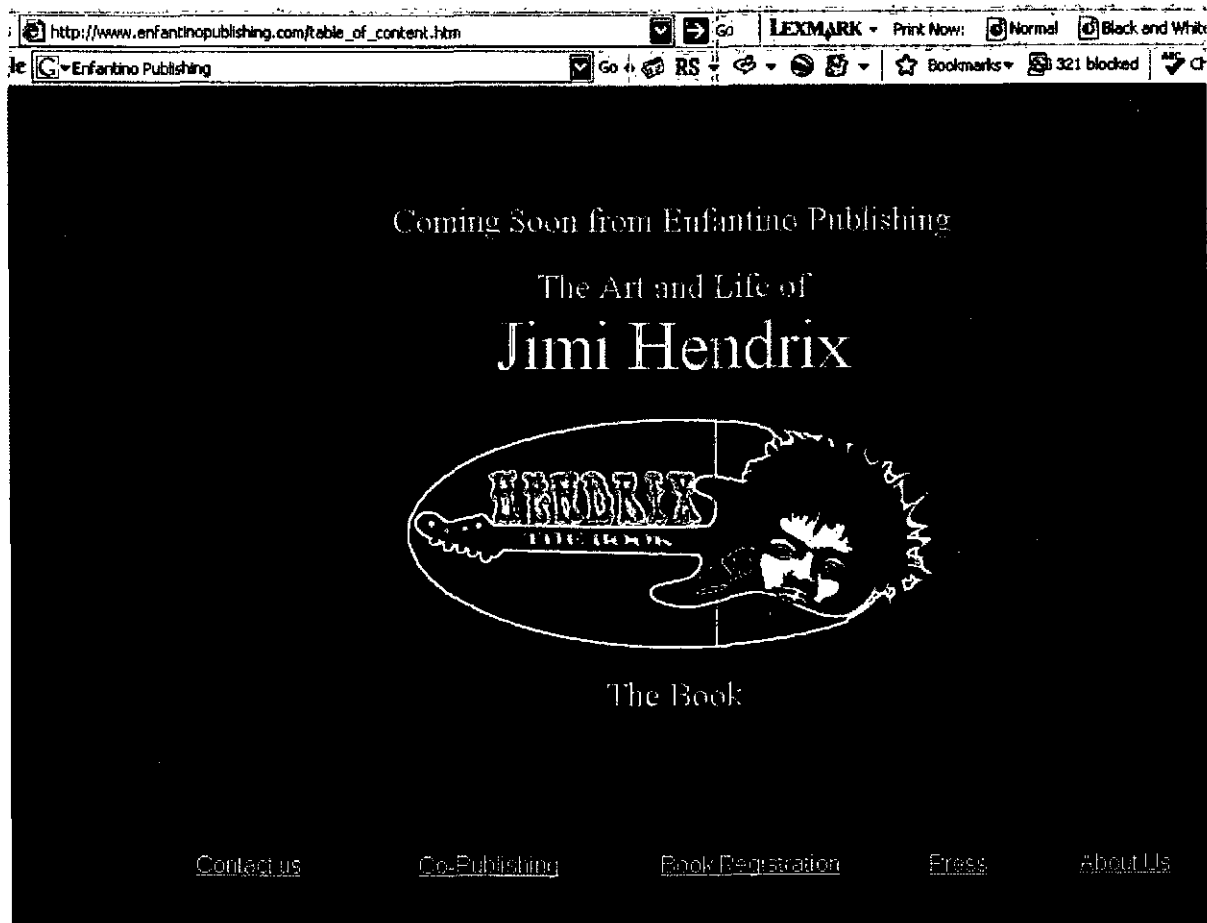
http://www.enfantinopublishing.com/table_of_content.htm Go LEXMARK Print Now: Normal Black and White

Enfantino Publishing Go RS Bookmarks 321 blocked

Coming Soon from Enfantino Publishing

The Art and Life of

Jimi Hendrix

HENDRIX

THE BOOK

The Book

Contact us Co-Publishing Book Registration Press About Us